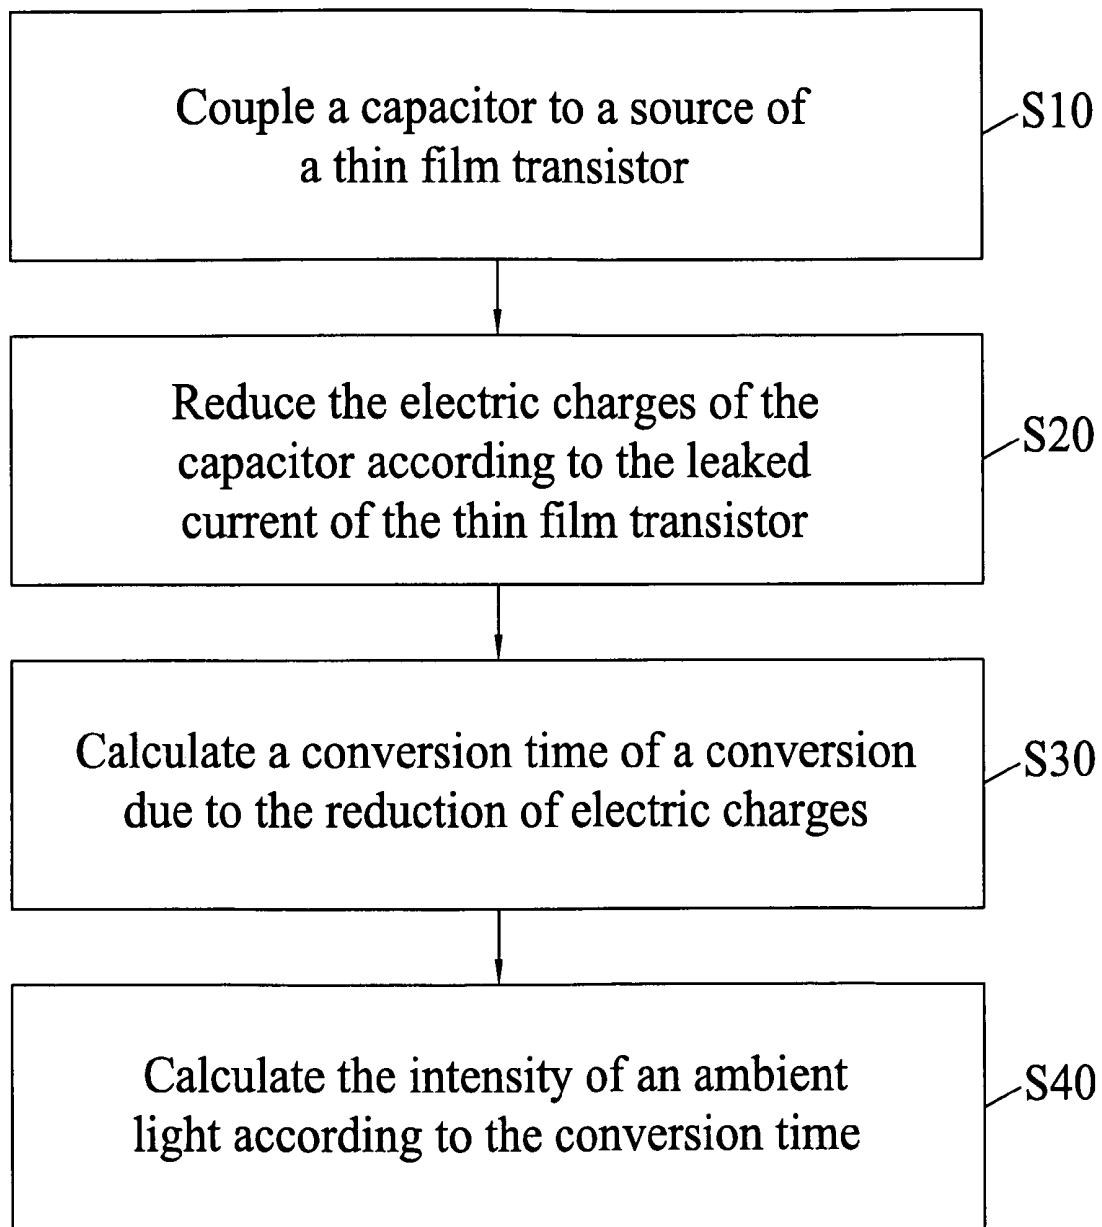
Couple a capacitor to a source of a thin film transistor

S10

Reduce the electric charges of the capacitor according to the leaked current of the thin film transistor

S20

Calculate a conversion time of a conversion due to the reduction of electric charges

S30

Calculate the intensity of an ambient light according to the conversion time

S40